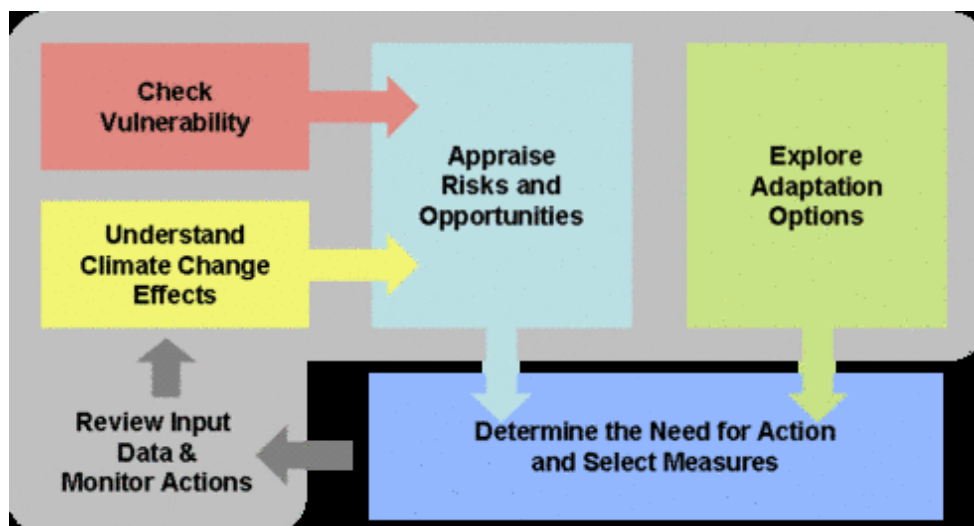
Check Vulnerability

Understand Climate Change Effects

Appraise Risks and Opportunities

Explore Adaptation Options

Review Input Data & Monitor Actions

Determine the Need for Action and Select Measures